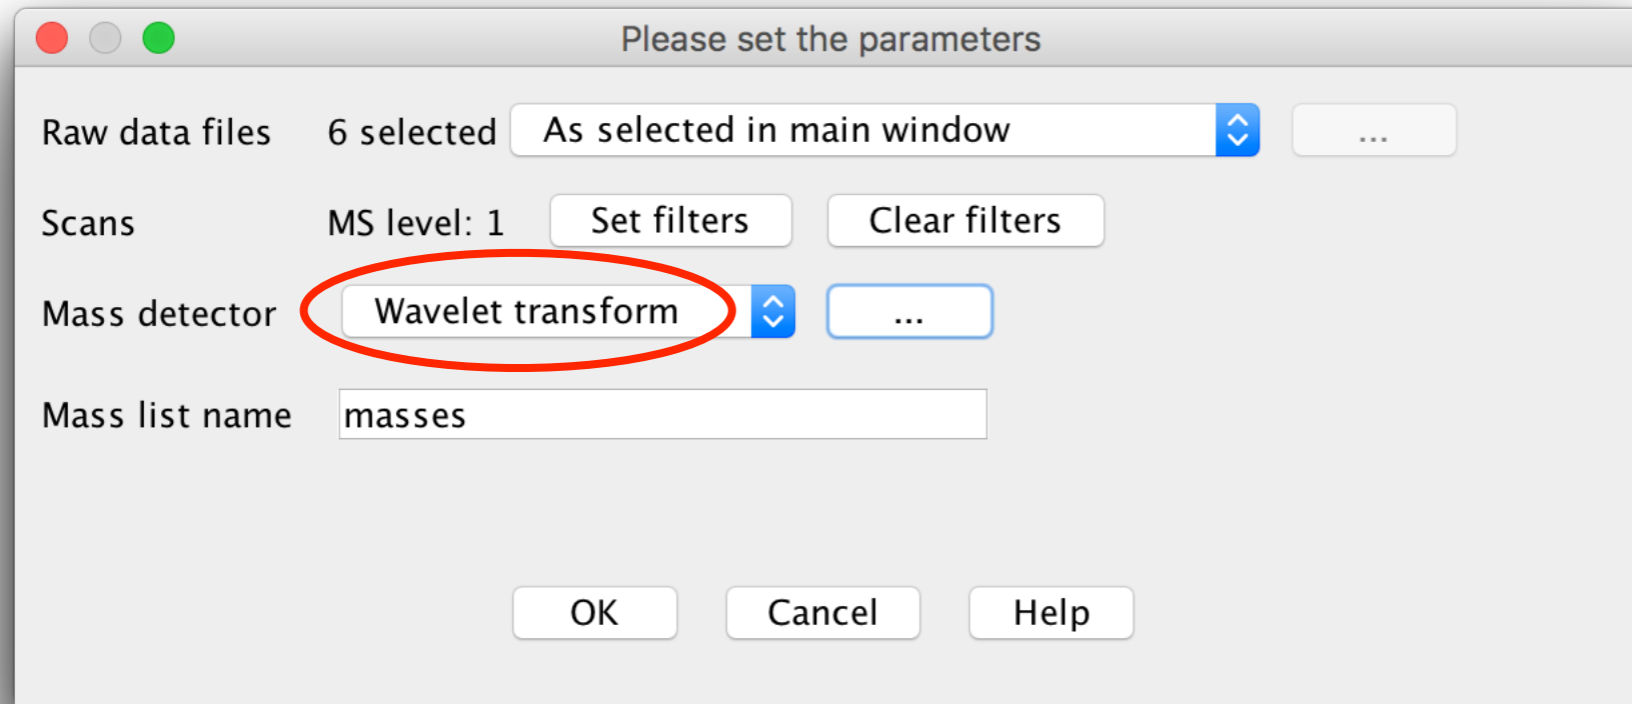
Please set the parameters

Raw data files 6 selected As selected in main window ...

Scans MS level: 1 Set filters Clear filters

Mass detector Wavelet transform ...

Mass list name masses

OK Cancel Help